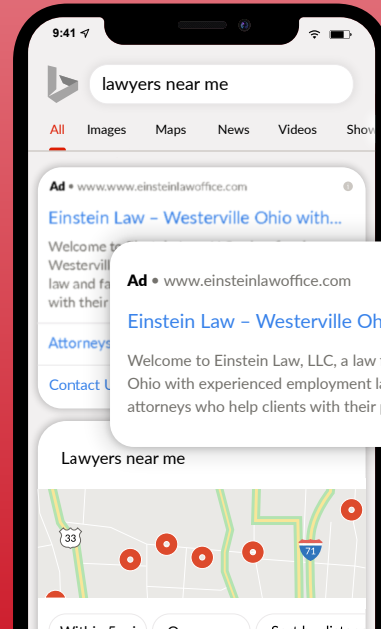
9:41

lawyers near me

All Images Maps News Videos Show

Ad • www.www.einsteinlawoffice.com

Einstein Law – Westerville Ohio with...

Welcome to
Westervill
law and fa
with their

Attorneys

Contact U

Ad • www.einsteinlawoffice.com

Einstein Law – Westerville Oh

Welcome to Einstein Law, LLC, a law
Ohio with experienced employment l
attorneys who help clients with their

Lawyers near me

33

71

Within 5 mi

O

Sort by dist